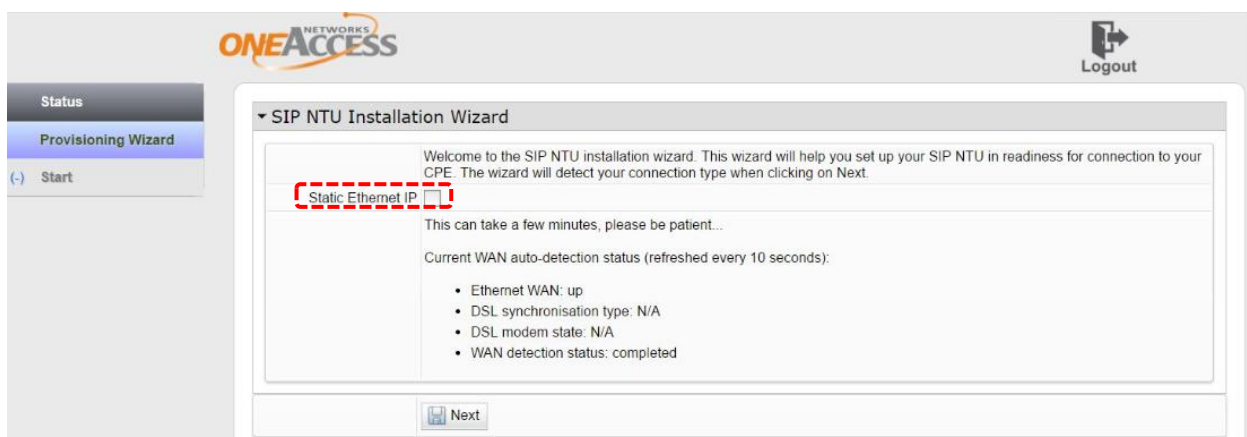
NETWORKS
ONEACCESS

Logout

Status
Provisioning Wizard
(-) Start

SIP NTU Installation Wizard

Welcome to the SIP NTU installation wizard. This wizard will help you set up your SIP NTU in readiness for connection to your CPE. The wizard will detect your connection type when clicking on Next.

Static Ethernet IP

This can take a few minutes, please be patient...

Current WAN auto-detection status (refreshed every 10 seconds):

- Ethernet WAN: up
- DSL synchronisation type: N/A
- DSL modem state: N/A
- WAN detection status: completed

Next